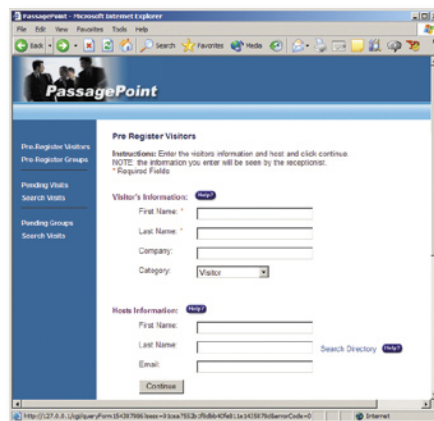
PassagePoint - Microsoft Internet Explorer

File Edit View Favorites Tools Help

Back Search Favorites Media

PassagePoint

Pre-Register Visitors
Pre-Register Groups

Pending Visits
Search Visits

Pending Groups
Search Visits

Pre Register Visitors

Instructions: Enter the visitors information and host and click continue. NOTE: the information you enter will be seen by the receptionist.
* Required Fields

Visitor's Information: Help?

First Name: *

Last Name: *

Company:

Category: Visitor

Hosts Information: Help?

First Name:

Last Name: Search Directory Help?

Email:

Continue

http://127.0.0.1/cgi/queryForm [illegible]

Internet